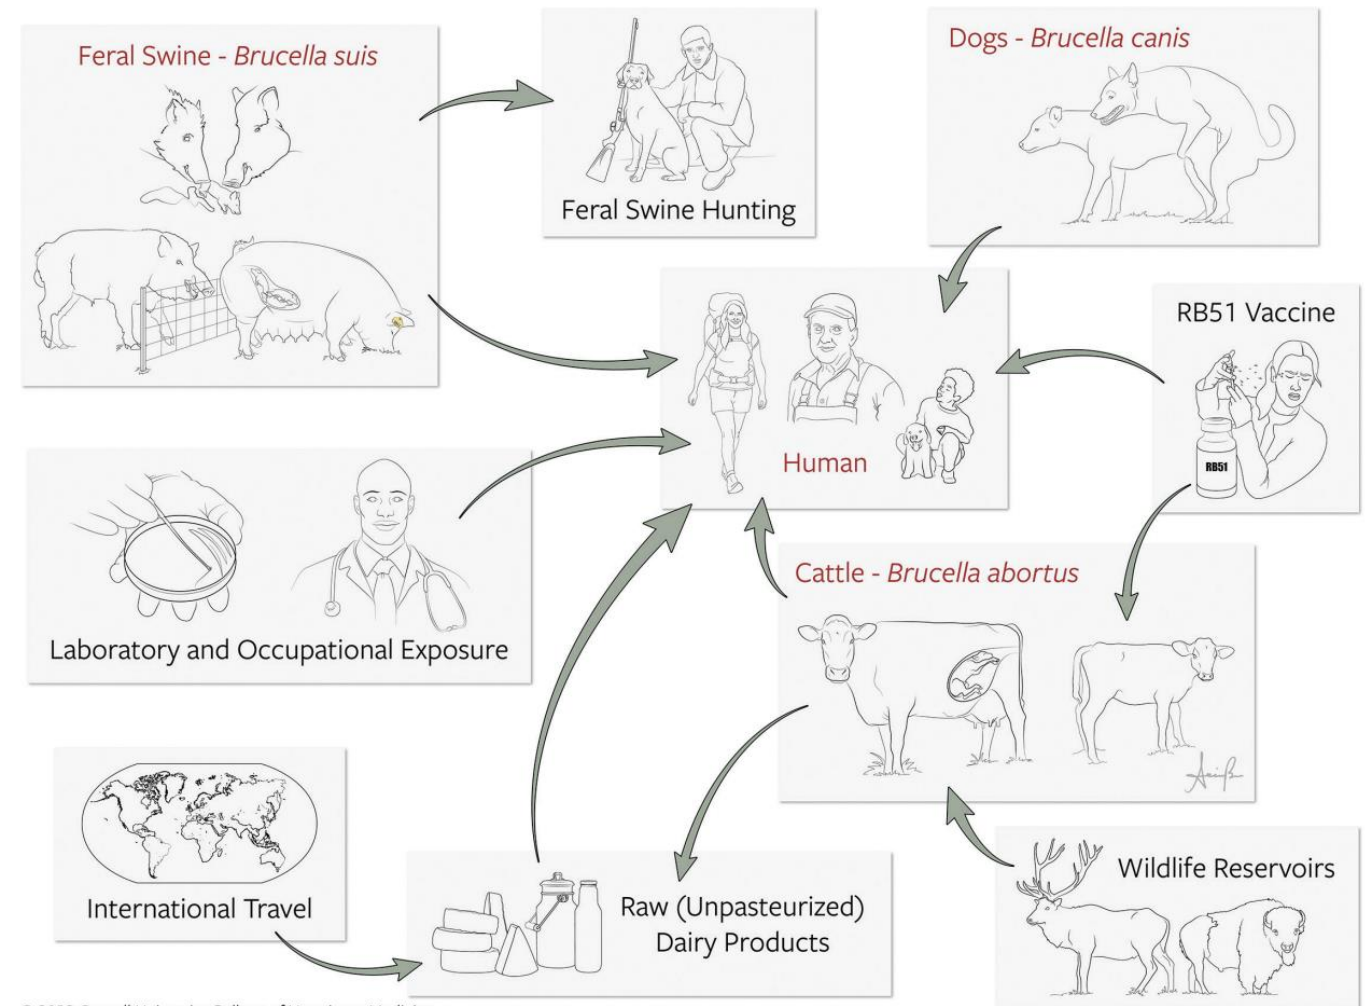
Feral Swine - *Brucella suis*

Feral Swine Hunting

Dogs - *Brucella canis*

Human

RB51 Vaccine

RB51

Laboratory and Occupational Exposure

Cattle - *Brucella abortus*

International Travel

Raw (Unpasteurized) Dairy Products

Wildlife Reservoirs

© 2022 Cornell University College of Veterinary Medicine